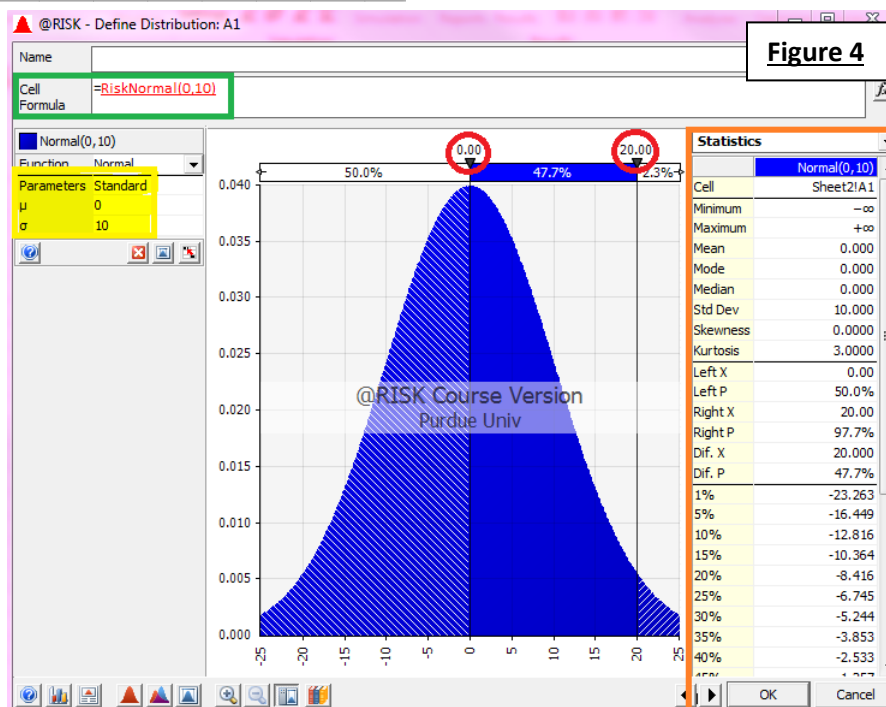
@RISK - Define Distribution: A1

Figure 4

Name

Cell Formula =RiskNormal(0,10)

Normal(0,10)
Function Normal

| Parameters | Standard |
|---|---|
| μ | 0 |
| σ | 10 |

0.00 20.00

50.0% 47.7% 2.3%

0.040
0.035
0.030
0.025
0.020
0.015
0.010
0.005
0.000

-25 -20 -15 -10 -5 0 5 10 15 20 25

@RISK Course Version
Purdue Univ

Statistics

| | Normal(0,10) |
|---|---|
| Cell | Sheet2!A1 |
| Minimum | −∞ |
| Maximum | +∞ |
| Mean | 0.000 |
| Mode | 0.000 |
| Median | 0.000 |
| Std Dev | 10.000 |
| Skewness | 0.0000 |
| Kurtosis | 3.0000 |
| Left X | 0.00 |
| Left P | 50.0% |
| Right X | 20.00 |
| Right P | 97.7% |
| Dif. X | 20.000 |
| Dif. P | 47.7% |
| 1% | -23.263 |
| 5% | -16.449 |
| 10% | -12.816 |
| 15% | -10.364 |
| 20% | -8.416 |
| 25% | -6.745 |
| 30% | -5.244 |
| 35% | -3.853 |
| 40% | -2.533 |

OK Cancel